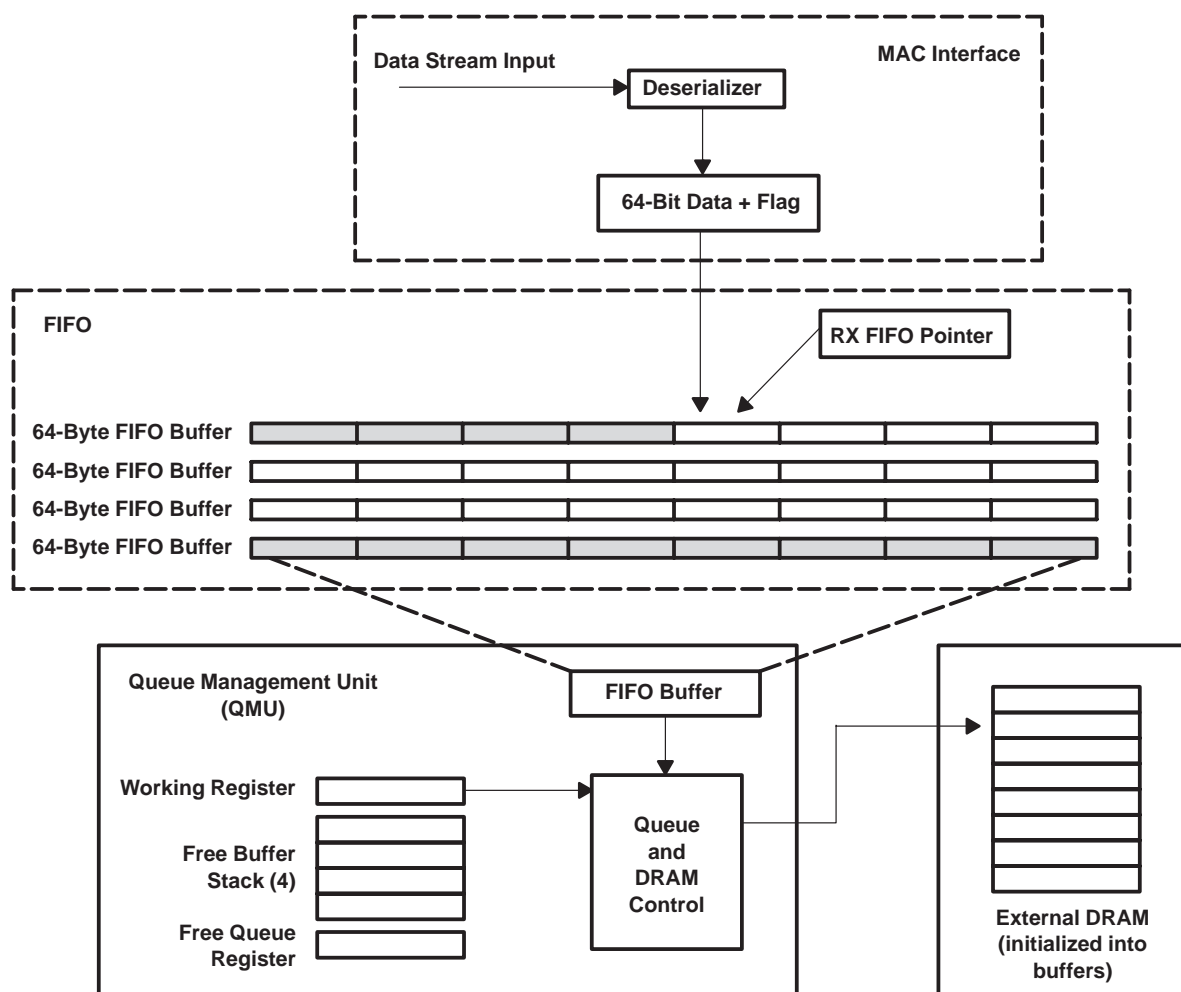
Data Stream Input

MAC Interface

Deserializer

64-Bit Data + Flag

FIFO

RX FIFO Pointer

64-Byte FIFO Buffer

64-Byte FIFO Buffer

64-Byte FIFO Buffer

64-Byte FIFO Buffer

Queue Management Unit (QMU)

FIFO Buffer

Working Register

Free Buffer Stack (4)

Free Queue Register

Queue and DRAM Control

External DRAM (initialized into buffers)